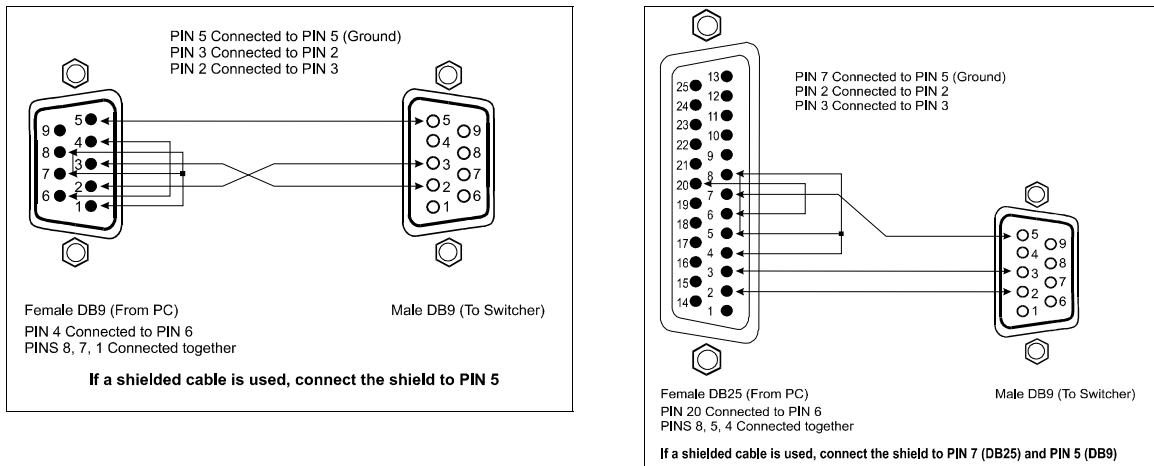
PIN 5 Connected to PIN 5 (Ground)
PIN 3 Connected to PIN 2
PIN 2 Connected to PIN 3

9 8 7 6
5 4 3 2 1

5 4 3 2 1
9 8 7 6

Female DB9 (From PC)
PIN 4 Connected to PIN 6
PINS 8, 7, 1 Connected together

Male DB9 (To Switcher)

If a shielded cable is used, connect the shield to PIN 5

PIN 7 Connected to PIN 5 (Ground)
PIN 2 Connected to PIN 2
PIN 3 Connected to PIN 3

25 24 23 22 21 20 19 18 17 16 15 14
13 12 11 10 9 8 7 6 5 4 3 2 1

5 4 3 2 1
9 8 7 6

Female DB25 (From PC)
PIN 20 Connected to PIN 6
PINS 8, 5, 4 Connected together

Male DB9 (To Switcher)

If a shielded cable is used, connect the shield to PIN 7 (DB25) and PIN 5 (DB9)